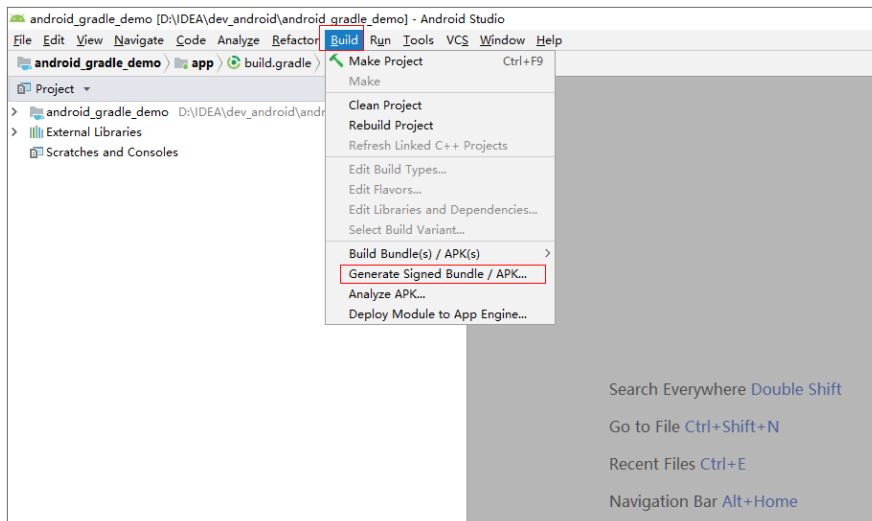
android_gradle_demo [D:\IDEA\dev_android\android_gradle_demo] - Android Studio

File Edit View Navigate Code Analyze Refactor Build Run Tools VCS Window Help

android_gradle_demo 〉 app 〉 build.gradle 〉

Project ▾

› android_gradle_demo D:\IDEA\dev_android\andr
› External Libraries
Scratches and Consoles

Make Project Ctrl+F9
Make
Clean Project
Rebuild Project
Refresh Linked C++ Projects
Edit Build Types...
Edit Flavors...
Edit Libraries and Dependencies...
Select Build Variant...
Build Bundle(s) / APK(s) ›
Generate Signed Bundle / APK...
Analyze APK...
Deploy Module to App Engine...

Search Everywhere Double Shift

Go to File Ctrl+Shift+N

Recent Files Ctrl+E

Navigation Bar Alt+Home